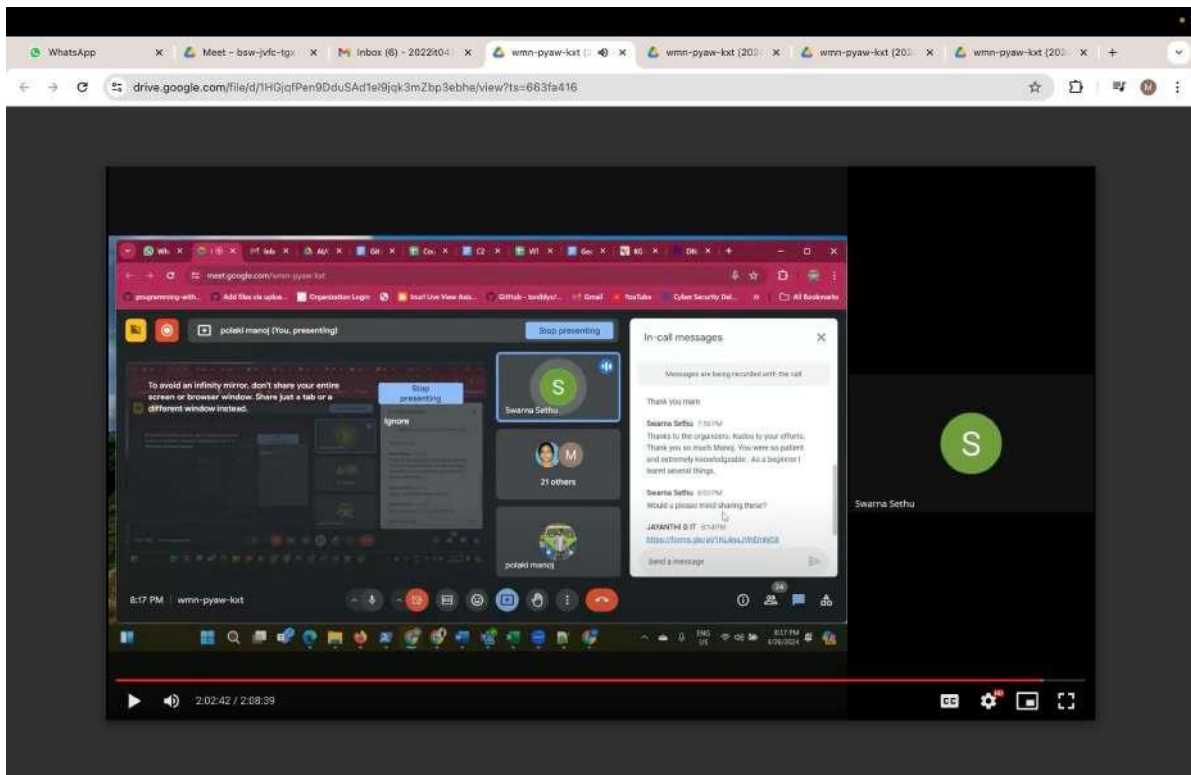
WhatsApp
Meet - bsw-jvfc-tgx
Inbox (6) - 2022it04
wmn-pyaw-kxt (
wmn-pyaw-kxt (202
wmn-pyaw-kxt (202
wmn-pyaw-kxt (202

drive.google.com/file/d/1HGjqfPen9DduSAd1el9jqk3mZbp3ebhe/view?ts=663fa416

meet.google.com/wmn-pyaw-kxt

programming-with... Add files via uploa... Organization Login Insuf Live View Aut... GitHub - toxiblyz/... Gmail YouTube Cyber Security Del... All Bookmarks

polaki manoj (You, presenting)

Stop presenting

To avoid an infinity mirror, don't share your entire screen or browser window. Share just a tab or a different window instead.

Stop presenting

Ignore

Swarna Sethu

21 others

polaki manoj

In-call messages

Messages are being recorded with the call

Thank you mam

Swarna Sethu 7:58 PM
Thanks to the organizers. Kudos to your efforts. Thank you so much Manoj. You were so patient and extremely knowledgeable. As a beginner I learnt several things.

Swarna Sethu 8:03 PM
Would u please mind sharing these?

JAYANTHI B IT 8:14 PM
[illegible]

Send a message

8:17 PM | wmn-pyaw-kxt

24

ENG US
8:17 PM 4/26/2024

S

Swarna Sethu

2:02:42 / 2:08:39